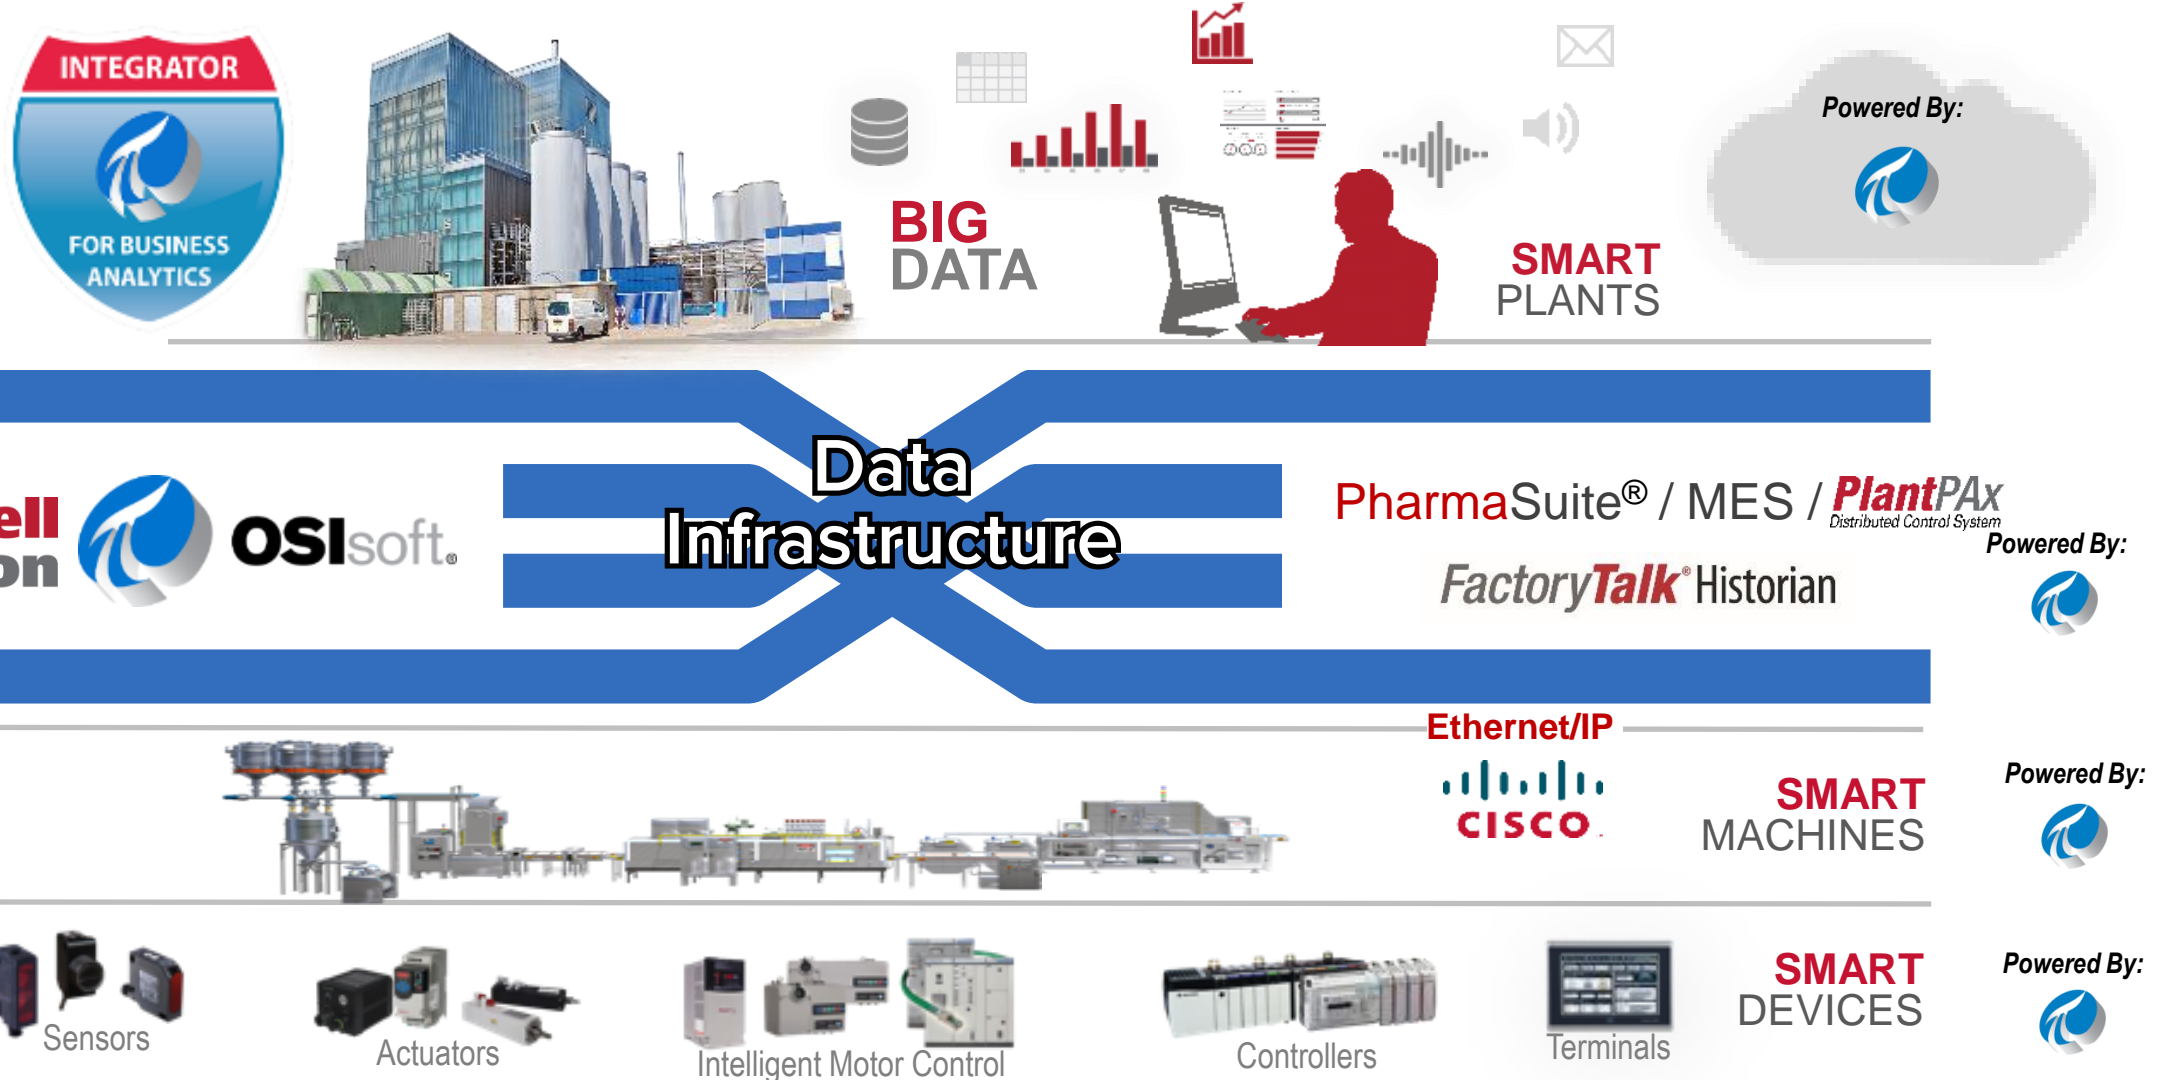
INTEGRATOR
FOR BUSINESS ANALYTICS

BIG DATA

SMART PLANTS

Powered By:

ell
on

OSIsoft.

Data Infrastructure

PharmaSuite® / MES / PlantPAx Distributed Control System

FactoryTalk® Historian

Powered By:

Ethernet/IP

CISCO.

SMART MACHINES

Powered By:

Sensors

Actuators

Intelligent Motor Control

Controllers

Terminals

SMART DEVICES

Powered By: